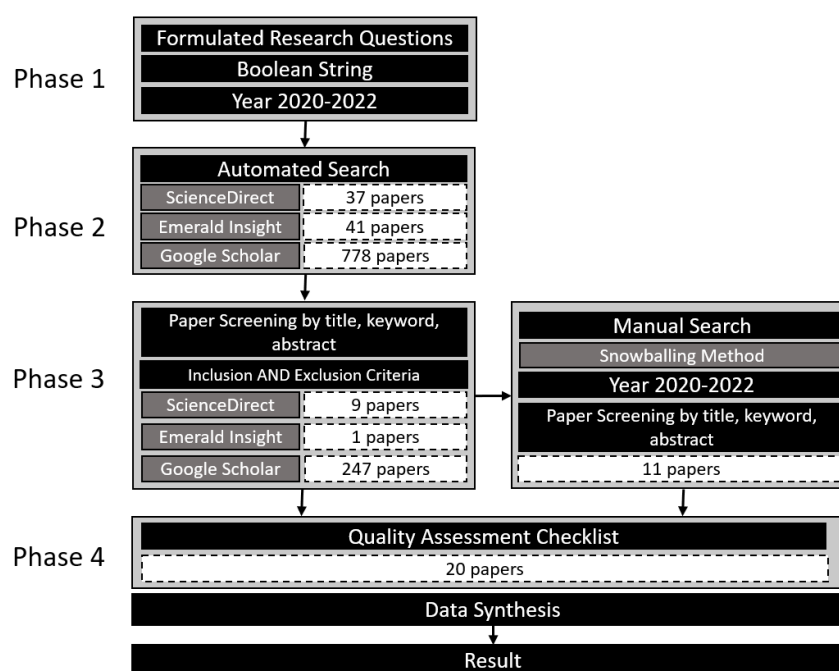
Phase 1

Formulated Research Questions

Boolean String

Year 2020-2022

Phase 2

Automated Search

ScienceDirect | 37 papers

Emerald Insight | 41 papers

Google Scholar | 778 papers

Phase 3

Paper Screening by title, keyword, abstract

Inclusion AND Exclusion Criteria

ScienceDirect | 9 papers

Emerald Insight | 1 papers

Google Scholar | 247 papers

Manual Search

Snowballing Method

Year 2020-2022

Paper Screening by title, keyword, abstract

11 papers

Phase 4

Quality Assessment Checklist

20 papers

Data Synthesis

Result